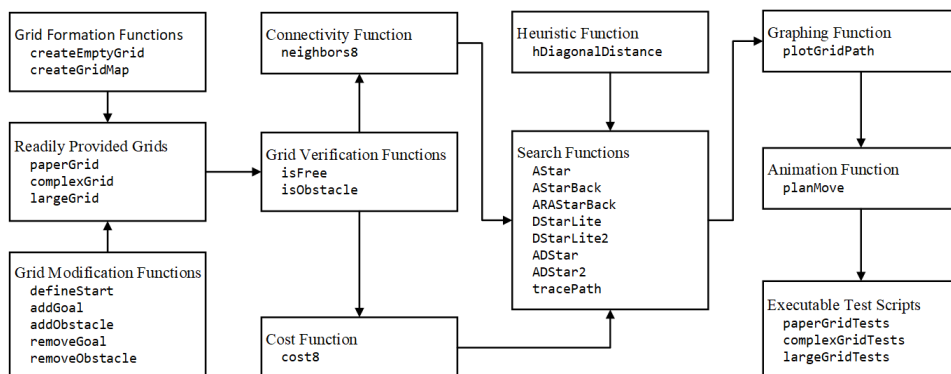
Grid Formation Functions
createEmptyGrid
createGridMap

Readily Provided Grids
paperGrid
complexGrid
largeGrid

Grid Modification Functions
defineStart
addGoal
addObstacle
removeGoal
removeObstacle

Connectivity Function
neighbors8

Grid Verification Functions
isFree
isObstacle

Cost Function
cost8

Heuristic Function
hDiagonalDistance

Search Functions
AStar
AStarBack
ARAStarBack
DStarLite
DStarLite2
ADStar
ADStar2
tracePath

Graphing Function
plotGridPath

Animation Function
planMove

Executable Test Scripts
paperGridTests
complexGridTests
largeGridTests